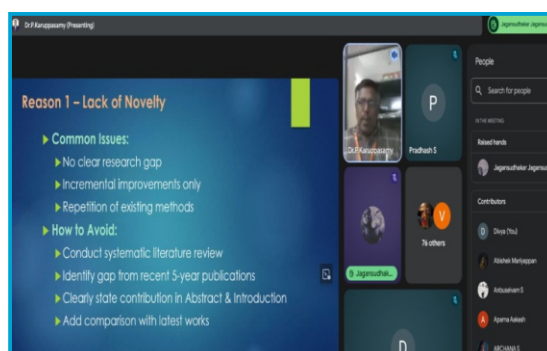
Dr.P.Karuppasamy (Presenting)

Jagansudhaker Jaganu

Reason 1 – Lack of Novelty

Common Issues:

No clear research gap

Incremental improvements only

Repetition of existing methods

How to Avoid:

Conduct systematic literature review

Identify gap from recent 5-year publications

Clearly state contribution in Abstract & Introduction

Add comparison with latest works

Dr.P.Karuppasamy

P

Pradhash S

Jagansudhak...

V

76 others

D

People

Search for people

IN THE MEETING

Raised hands

Jagansudhaker Jaganu

Contributors

D Divya (You)

Abishek Mariyappan

Anbualvam S

A Aparna Aakash

ARCHANA S